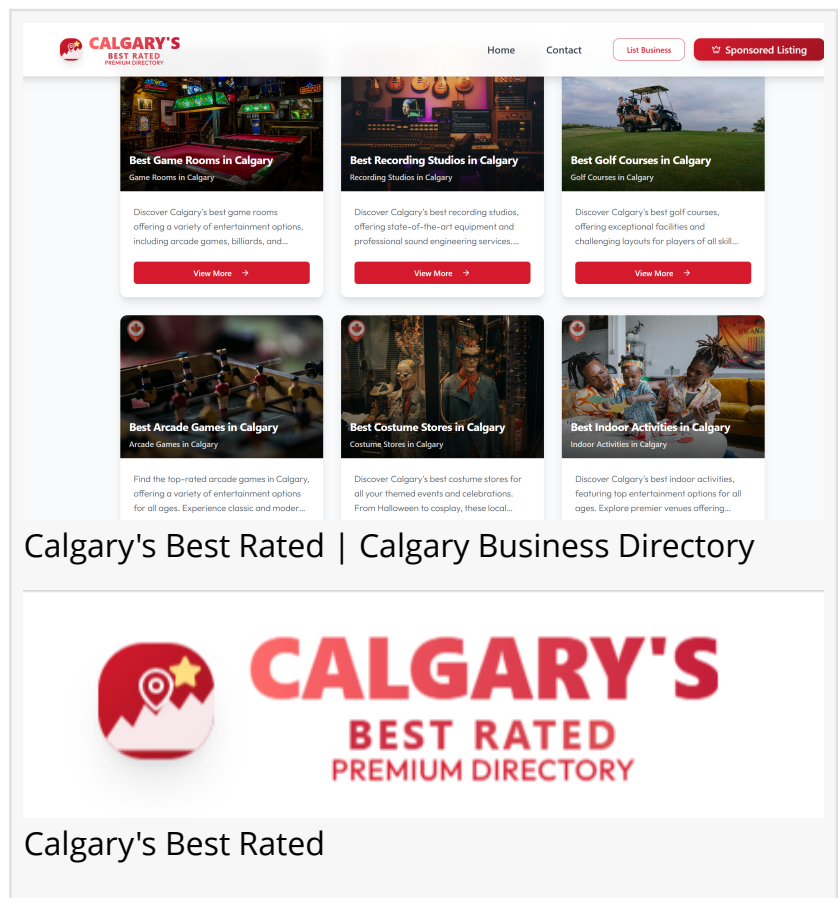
CALGARY'S
BEST RATED
PREMIUM DIRECTORY

Home Contact List Business Sponsored Listing

Best Game Rooms in Calgary
Game Rooms in Calgary
Discover Calgary's best game rooms offering a variety of entertainment options, including arcade games, billiards, and...
View More

Best Recording Studios in Calgary
Recording Studios in Calgary
Discover Calgary's best recording studios, offering state-of-the-art equipment and professional sound engineering services....
View More

Best Golf Courses in Calgary
Golf Courses in Calgary
Discover Calgary's best golf courses, offering exceptional facilities and challenging layouts for players of all skill...
View More

Best Arcade Games in Calgary
Arcade Games in Calgary
Find the top-rated arcade games in Calgary, offering a variety of entertainment options for all ages. Experience classic and moder...

Best Costume Stores in Calgary
Costume Stores in Calgary
Discover Calgary's best costume stores for all your themed events and celebrations. From Halloween to cosplay, these local...

Best Indoor Activities in Calgary
Indoor Activities in Calgary
Discover Calgary's best indoor activities, featuring top entertainment options for all ages. Explore premier venues offering...

Calgary's Best Rated | Calgary Business Directory

CALGARY'S
BEST RATED
PREMIUM DIRECTORY

Calgary's Best Rated